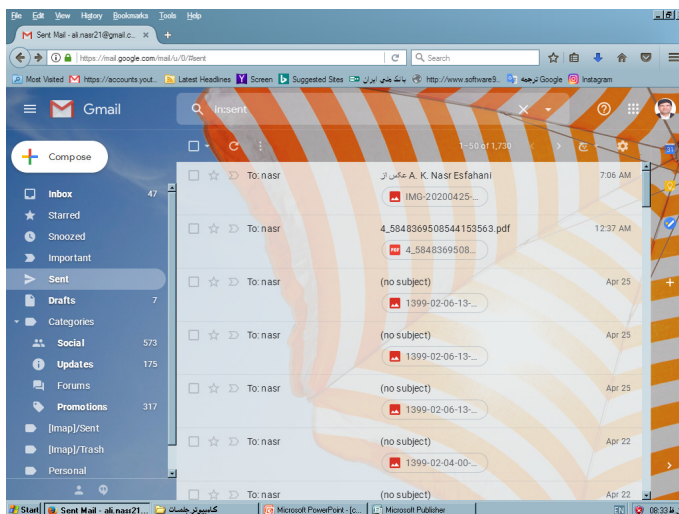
File Edit View History Bookmarks Tools Help

Sent Mail - ali.nasr21@gmail.c... ×

https://mail.google.com/mail/u/0/#sent

Search

Most Visited https://accounts.yout... Latest Headlines Screen Suggested Sites بانک ملی ایران http://www.software9... Google ترجمه Instagram

Gmail

in:sent

1–50 of 1,730

Compose

Inbox 47
Starred
Snoozed
Important
Sent
Drafts 7
Categories
Social 573
Updates 175
Forums
Promotions 317
[Imap]/Sent
[Imap]/Trash
Personal

To: nasr | عکس از A. K. Nasr Esfahani | IMG-20200425-... | 7:06 AM
To: nasr | 4_5848369508544153563.pdf | 4_5848369508... | 12:37 AM
To: nasr | (no subject) | 1399-02-06-13-... | Apr 25
To: nasr | (no subject) | 1399-02-06-13-... | Apr 25
To: nasr | (no subject) | 1399-02-06-13-... | Apr 25
To: nasr | (no subject) | 1399-02-04-00-... | Apr 22
To: nasr | (no subject) | Apr 22

Start | Sent Mail - ali.nasr21... | کامپیوتر جلسات | Microsoft PowerPoint - [c... | Microsoft Publisher | 08:33